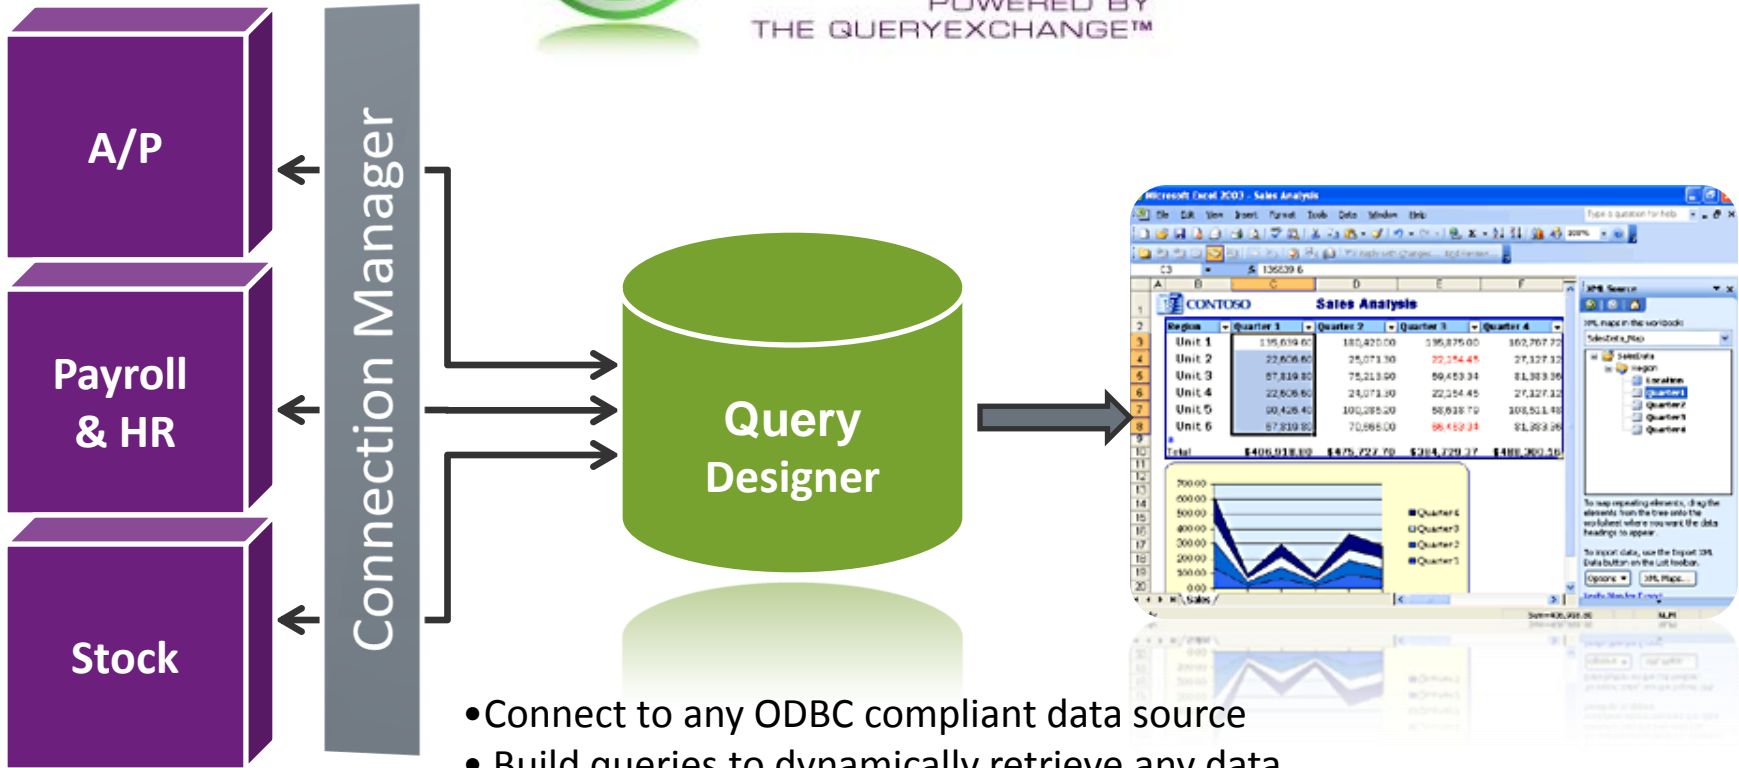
POWERED BY
THE QUERYEXCHANGE™

A/P

Payroll & HR

Stock

Connection Manager

Query Designer

Microsoft Excel 2003 - Sales Analysis

CONTOSO Sales Analysis

| Region | Quarter 1 | Quarter 2 | Quarter 3 | Quarter 4 |
|---|---|---|---|---|
| Unit 1 | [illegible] | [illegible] | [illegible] | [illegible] |
| Unit 2 | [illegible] | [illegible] | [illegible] | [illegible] |
| Unit 3 | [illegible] | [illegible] | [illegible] | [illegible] |
| Unit 4 | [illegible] | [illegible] | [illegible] | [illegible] |
| Unit 5 | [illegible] | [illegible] | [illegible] | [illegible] |
| Unit 6 | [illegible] | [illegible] | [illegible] | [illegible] |
| Total | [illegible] | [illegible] | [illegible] | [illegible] |

XML Source

Quarter4
Quarter3
Quarter2
Quarter1

Sales

•Connect to any ODBC compliant data source
• Build queries to dynamically retrieve any data